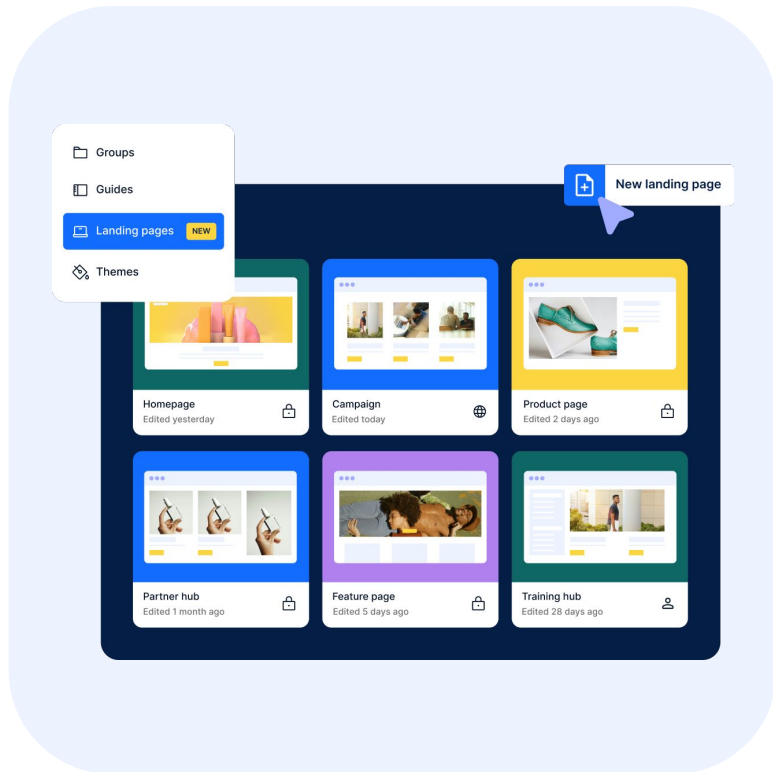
Groups
Guides
Landing pages NEW
Themes

New landing page

Homepage
Edited yesterday

Campaign
Edited today

Product page
Edited 2 days ago

Partner hub
Edited 1 month ago

Feature page
Edited 5 days ago

Training hub
Edited 28 days ago